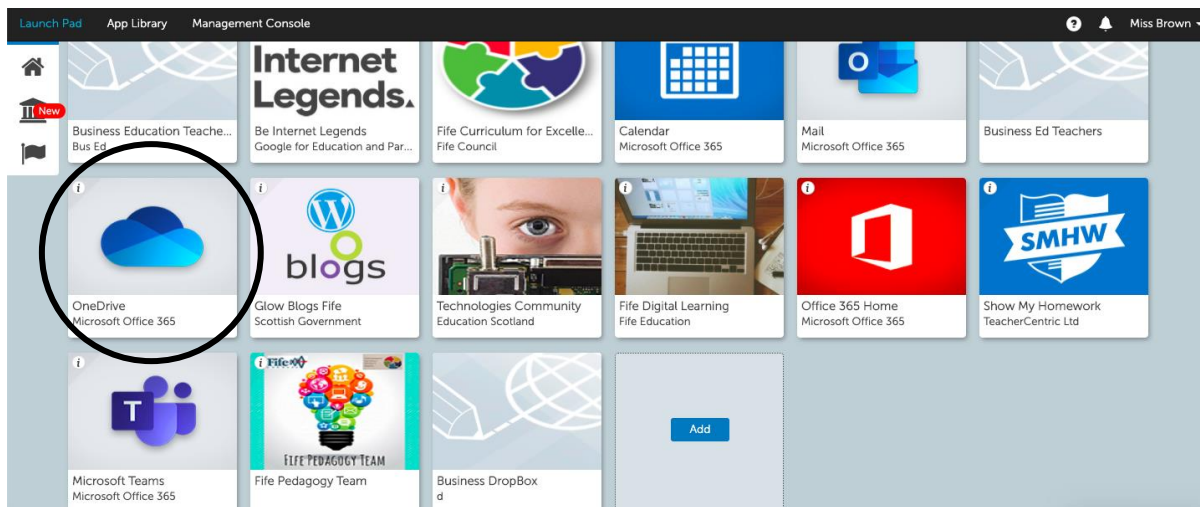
Launch Pad App Library Management Console

Miss Brown

New

Internet Legends.

Business Education Teache...
Bus Ed

Be Internet Legends
Google for Education and Par...

Fife Curriculum for Excelle...
Fife Council

Calendar
Microsoft Office 365

Mail
Microsoft Office 365

Business Ed Teachers

i

OneDrive
Microsoft Office 365

i

blogs

Glow Blogs Fife
Scottish Government

i

Technologies Community
Education Scotland

i

Fife Digital Learning
Fife Education

i

Office 365 Home
Microsoft Office 365

i

SMHW

Show My Homework
TeacherCentric Ltd

i

Microsoft Teams
Microsoft Office 365

i Fife

FIFE PEDAGOGY TEAM

Fife Pedagogy Team

Business DropBox
d

Add